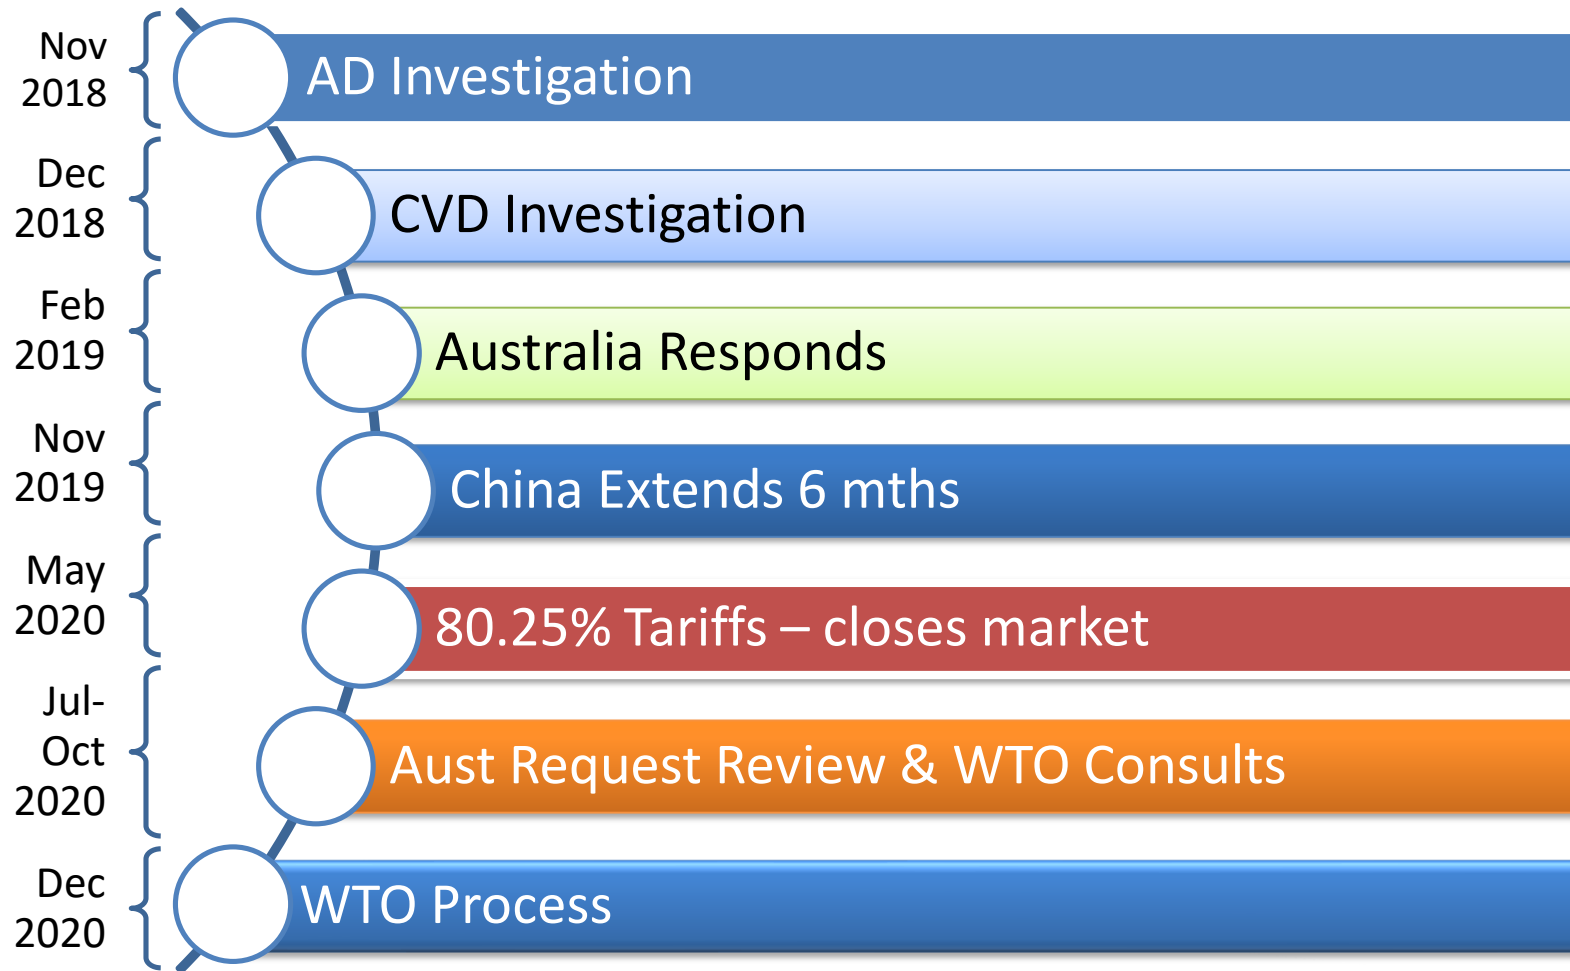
Nov 2018
AD Investigation

Dec 2018
CVD Investigation

Feb 2019
Australia Responds

Nov 2019
China Extends 6 mths

May 2020
80.25% Tariffs – closes market

Jul-Oct 2020
Aust Request Review & WTO Consults

Dec 2020
WTO Process